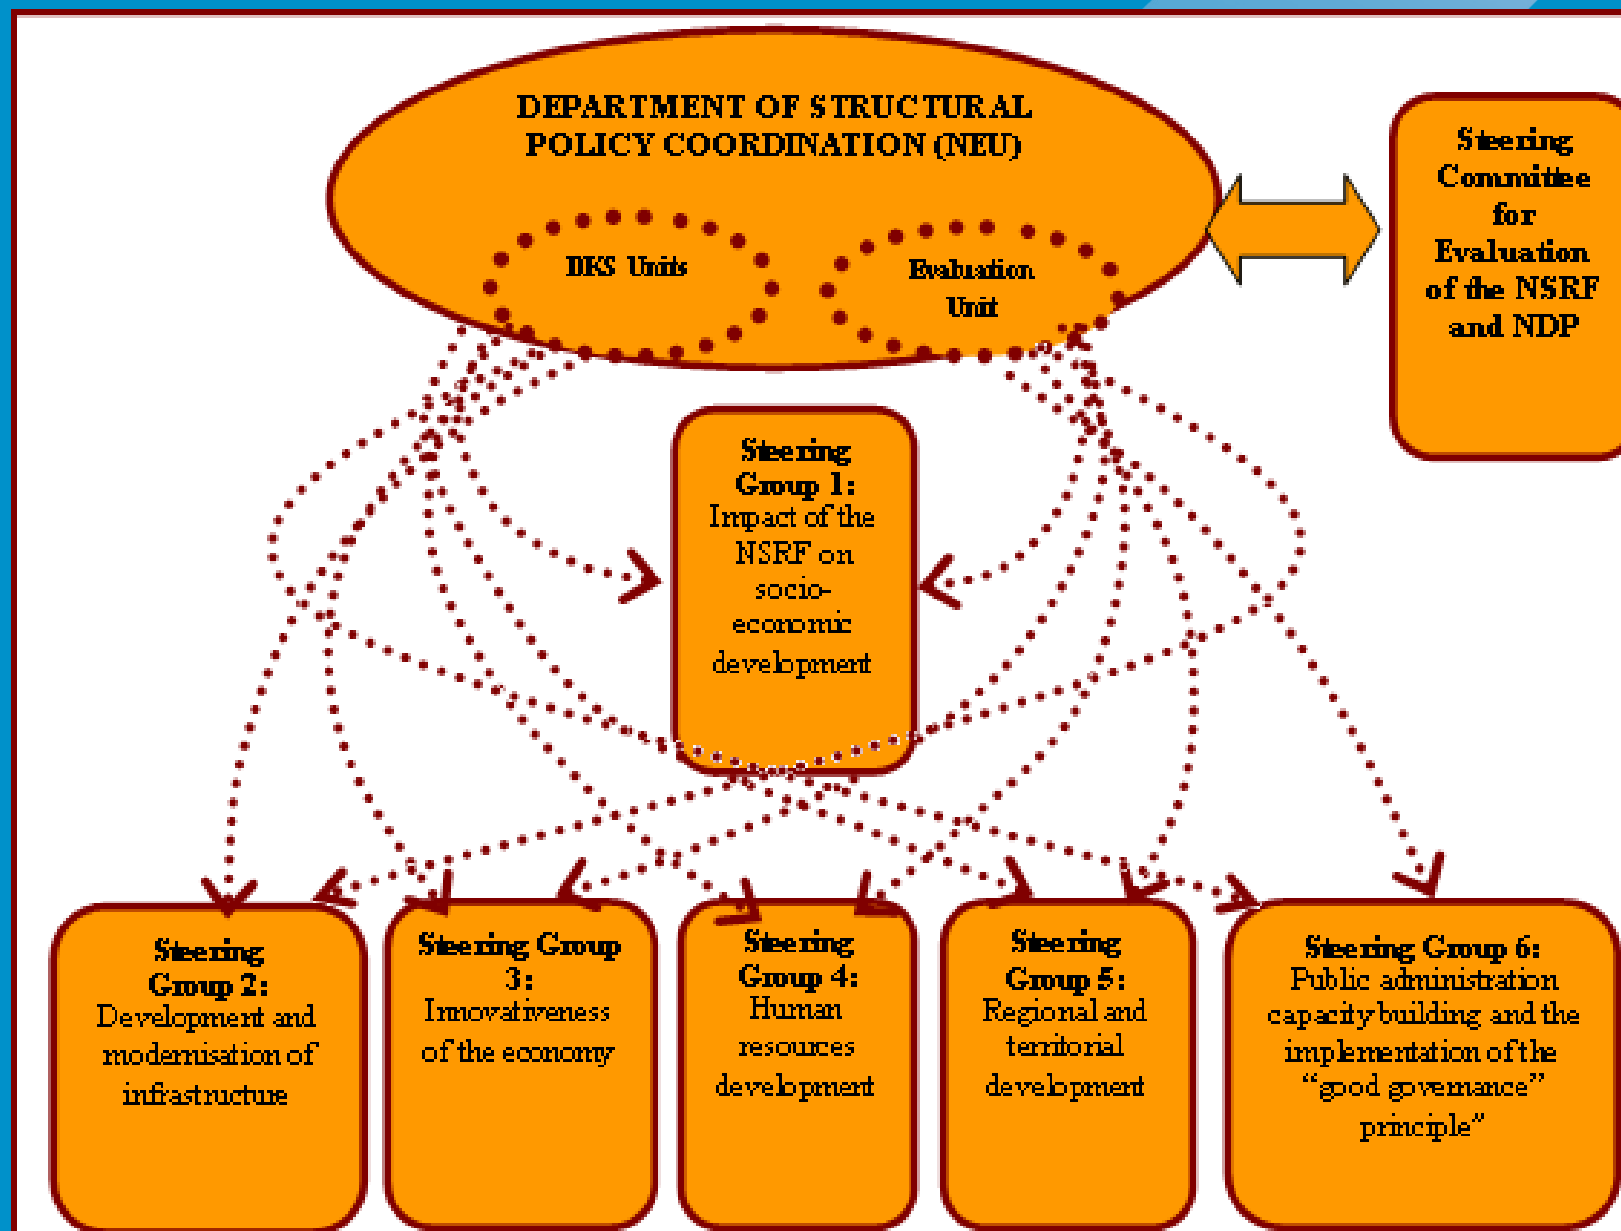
DEPARTMENT OF STRUCTURAL POLICY COORDINATION (NEU)

DKS Units

Evaluation Unit

Steering Committee for Evaluation of the NSRF and NDP

Steering Group 1: Impact of the NSRF on socio-economic development

Steering Group 2: Development and modernisation of infrastructure

Steering Group 3: Innovativeness of the economy

Steering Group 4: Human resources development

Steering Group 5: Regional and territorial development

Steering Group 6: Public administration capacity building and the implementation of the "good governance" principle"